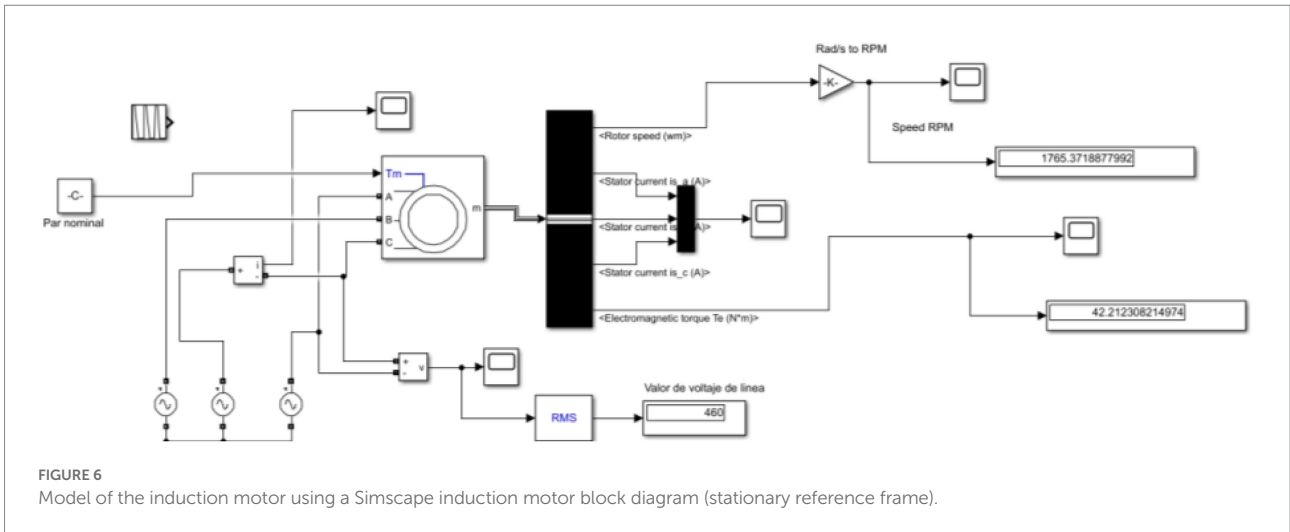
Rad/s to RPM

-K-

Speed RPM

1765.3718877992

-C-

Par nominal

Tm

A

B

C

m

<Rotor speed (wm)>

<Stator current is_a (A)>

<Stator current is_b (A)>

<Stator current is_c (A)>

<Electromagnetic torque Te (N*m)>

42.212308214974

+ i -

+ v -

RMS

Valor de voltaje de linea

460

FIGURE 6

Model of the induction motor using a Simscape induction motor block diagram (stationary reference frame).